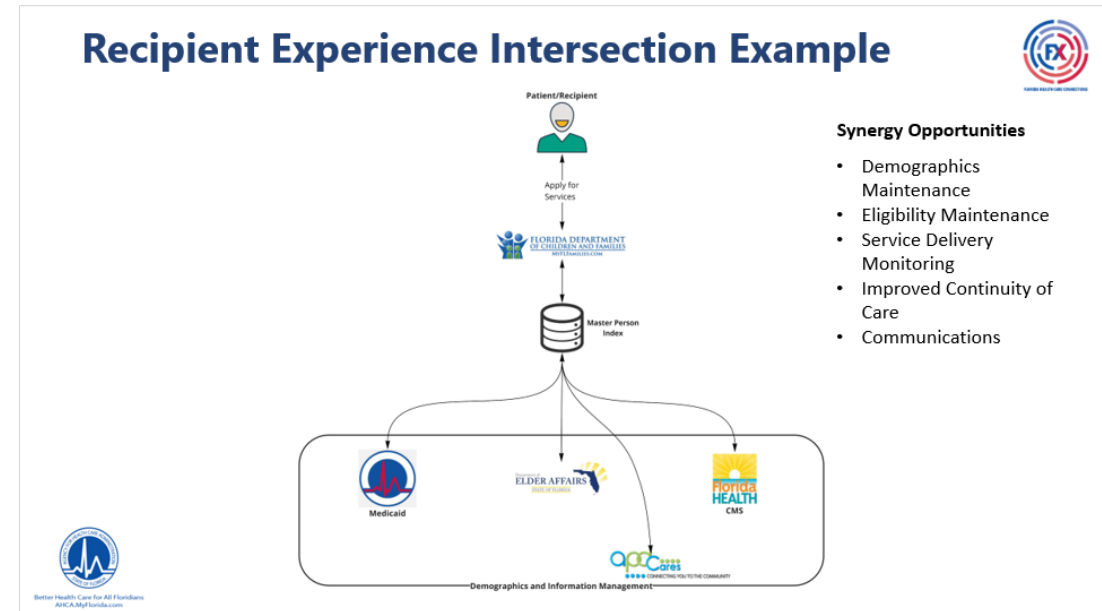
Recipient Experience Intersection Example

FX

Patient/Recipient

Apply for Services

FLORIDA DEPARTMENT OF CHILDREN AND FAMILIES
MYFLFAMILIES.COM

Master Person Index

Medicaid

Department of ELDER AFFAIRS STATE OF FLORIDA

Florida HEALTH
CMS

apd Cares
CONNECTING YOU TO THE COMMUNITY

Demographics and Information Management

Synergy Opportunities

- Demographics Maintenance
- Eligibility Maintenance
- Service Delivery Monitoring
- Improved Continuity of Care
- Communications

Better Health Care for All Floridians
AHCA.MyFlorida.com